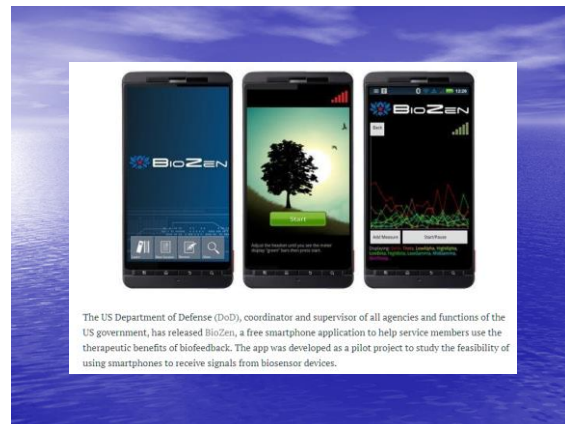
BioZen

Start

Adjust the headset until you see the instant display "green" bars then press start.

BioZen

Back

Add Measure

Start/Pause

The US Department of Defense (DoD), coordinator and supervisor of all agencies and functions of the US government, has released BioZen, a free smartphone application to help service members use the therapeutic benefits of biofeedback. The app was developed as a pilot project to study the feasibility of using smartphones to receive signals from biosensor devices.